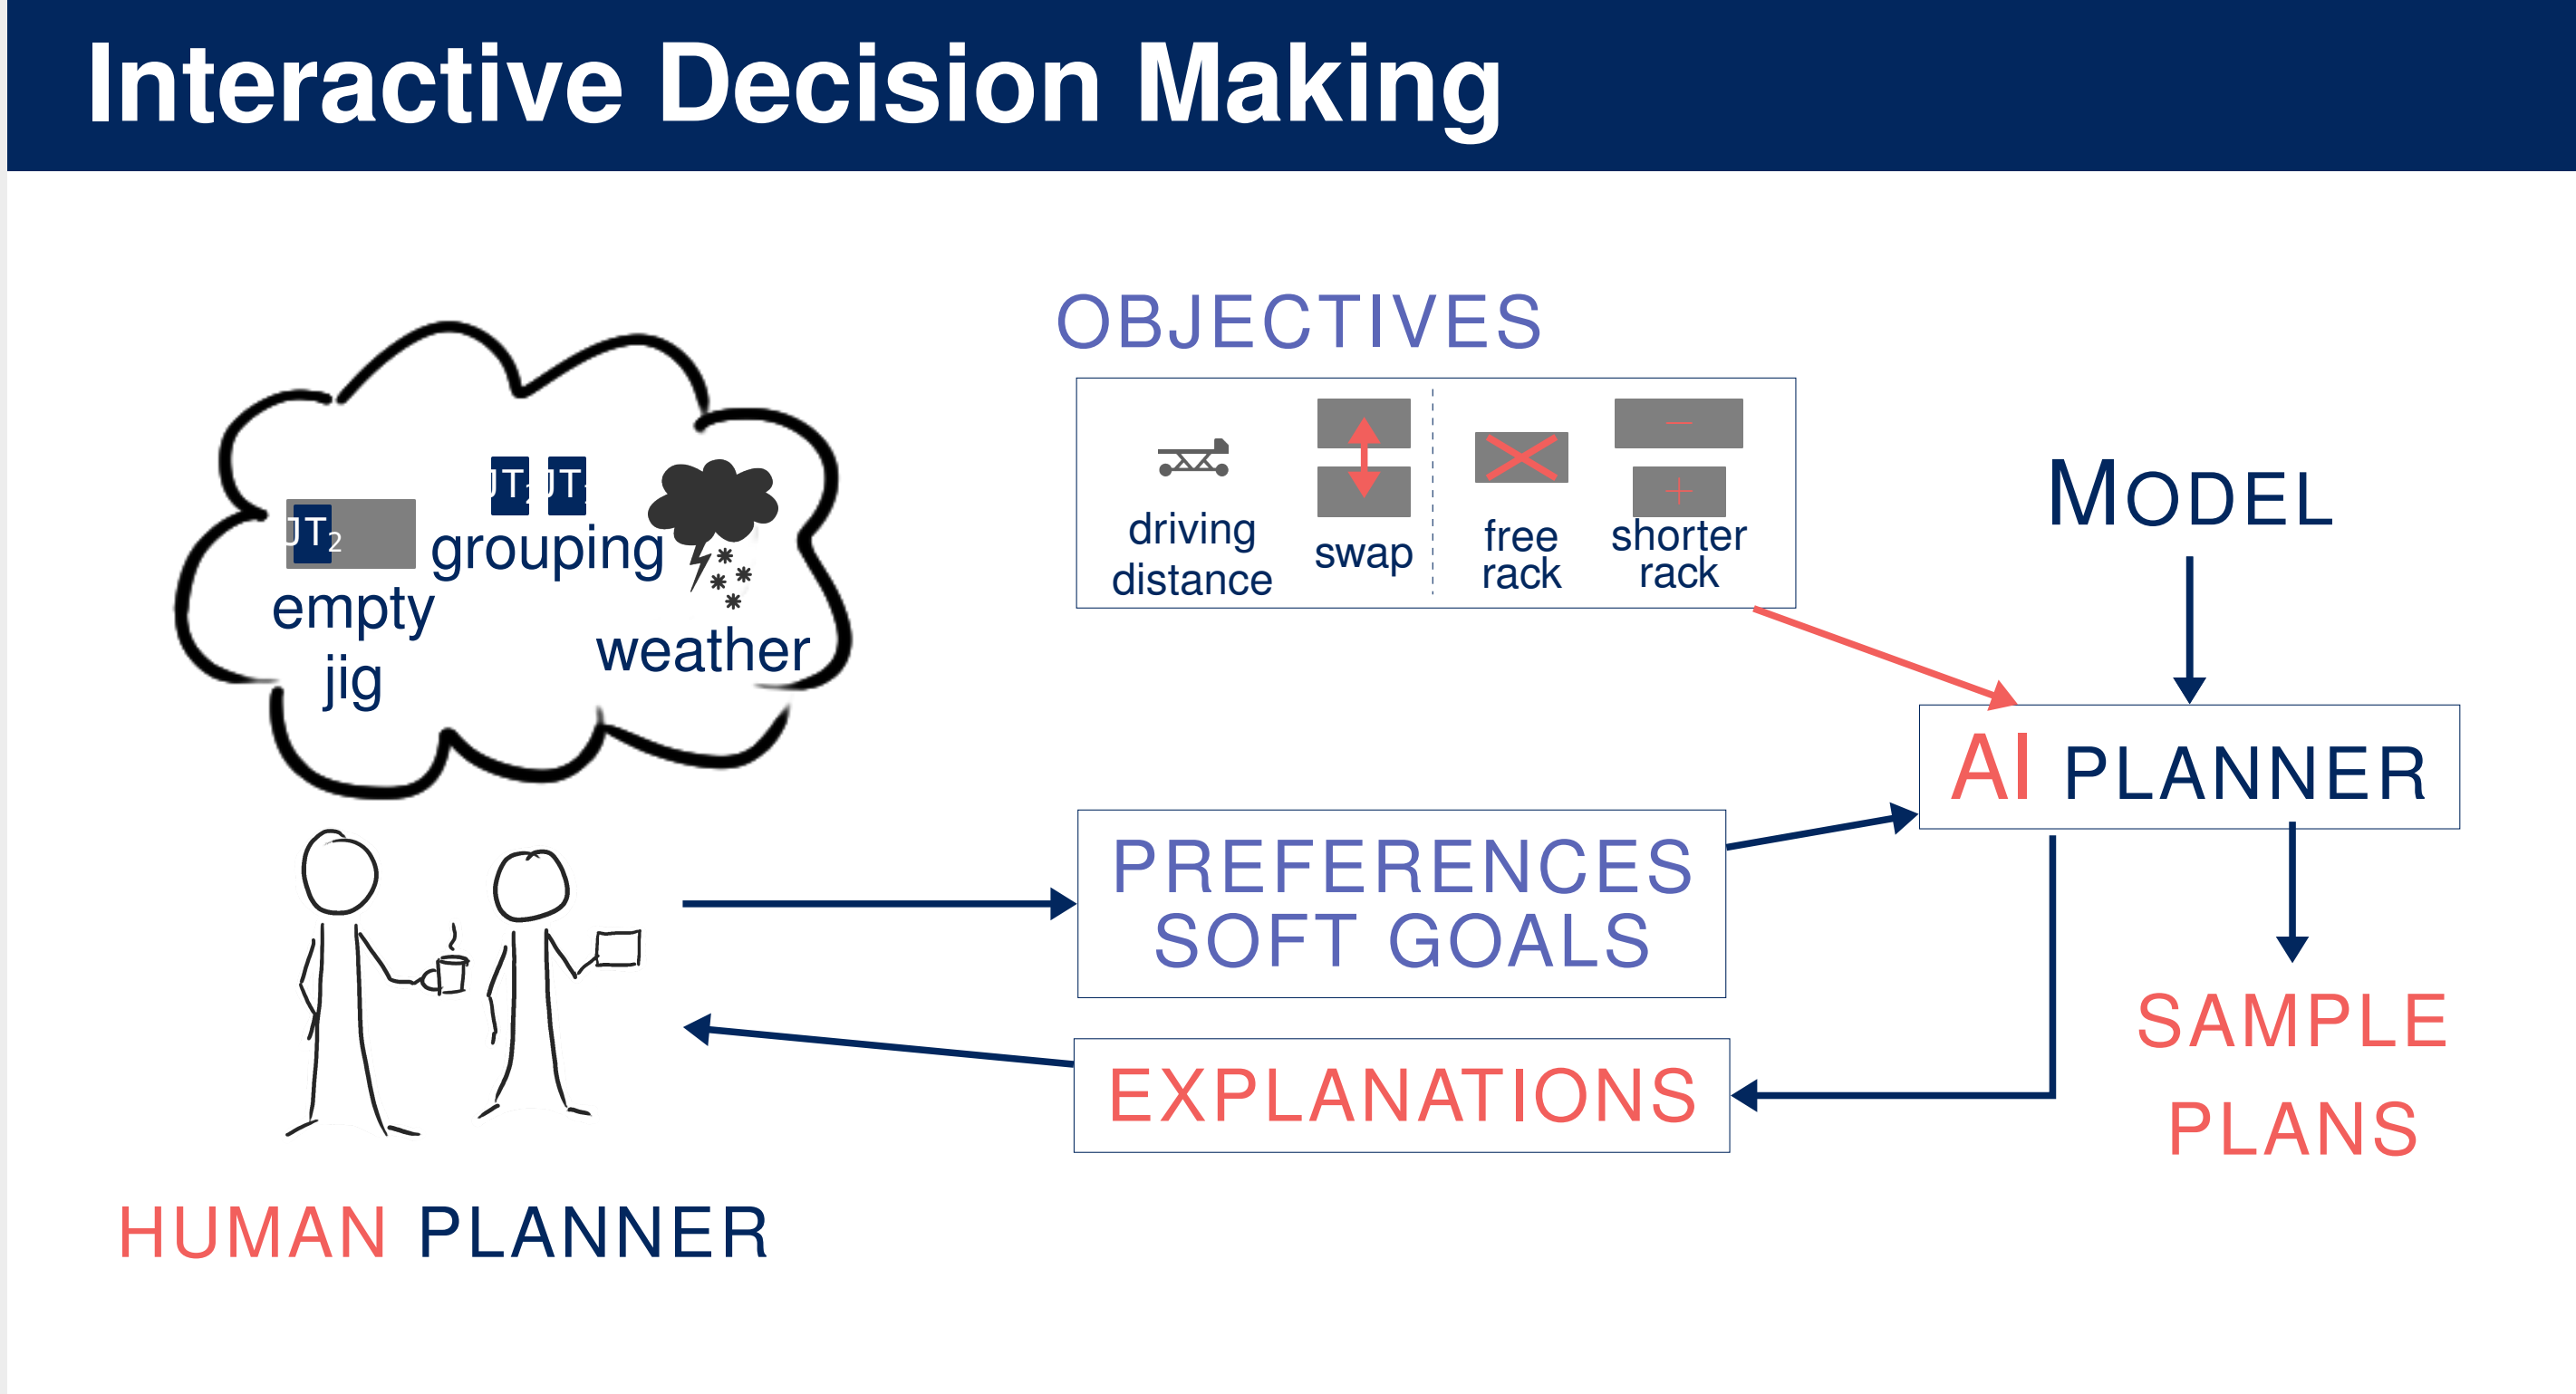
Interactive Decision Making

JT₂
empty jig
JT JT
grouping
weather

HUMAN PLANNER

OBJECTIVES
driving distance
swap
free rack
shorter rack

PREFERENCES
SOFT GOALS

EXPLANATIONS

MODEL

AI PLANNER

SAMPLE PLANS